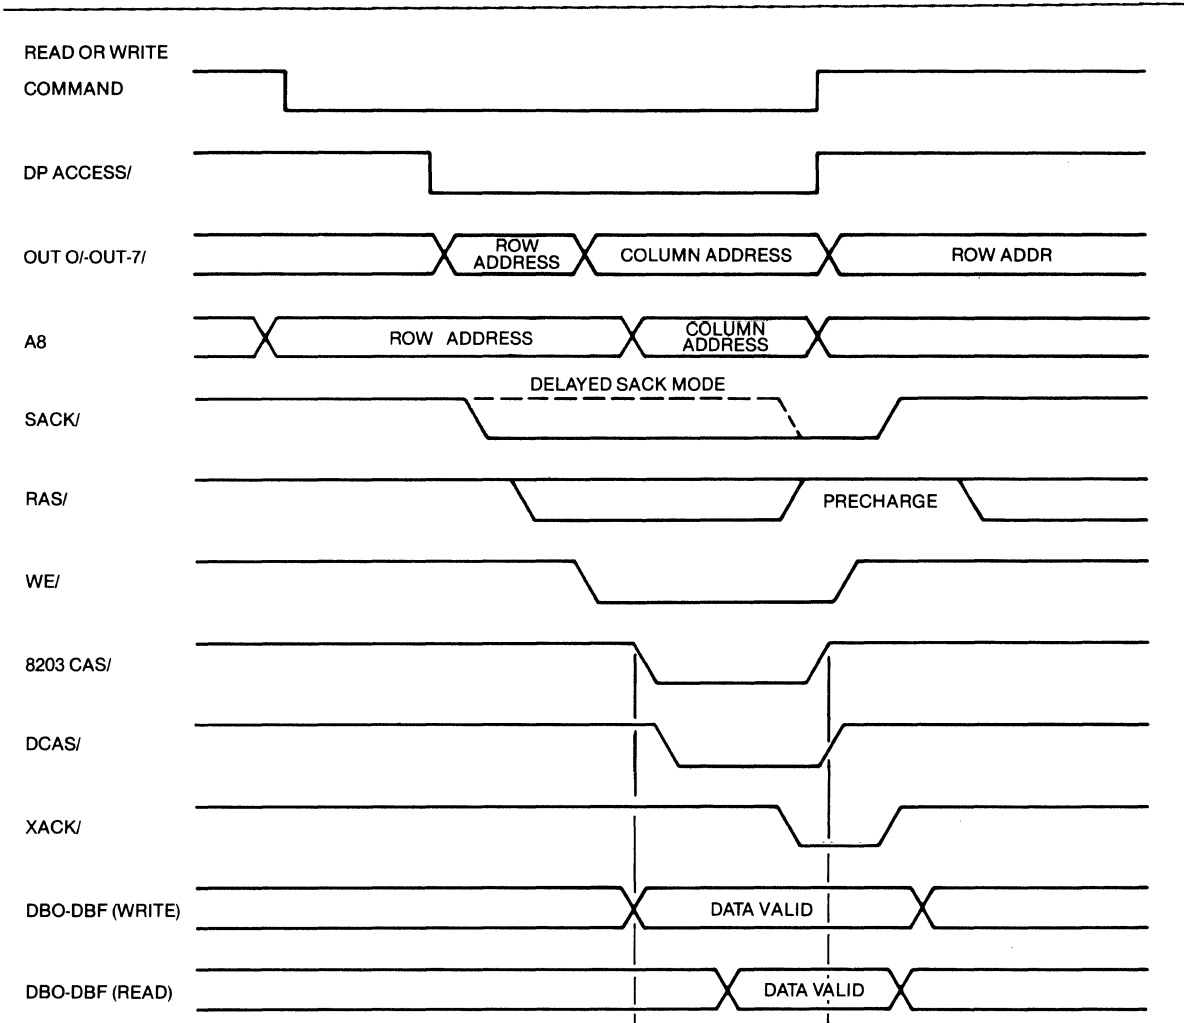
READ OR WRITE COMMAND

DP ACCESS/

OUT O/-OUT-7/

ROW ADDRESS

COLUMN ADDRESS

ROW ADDR

A8

ROW ADDRESS

COLUMN ADDRESS

DELAYED SACK MODE

SACK/

RAS/

PRECHARGE

WE/

8203 CAS/

DCAS/

XACK/

DBO-DBF (WRITE)

DATA VALID

DBO-DBF (READ)

DATA VALID